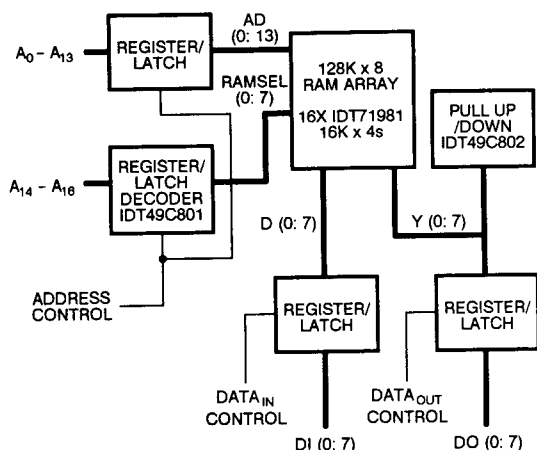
$A_0 - A_{13}$

REGISTER/ LATCH

AD (0: 13)

128K x 8 RAM ARRAY

16X IDT71981 16K x 4s

RAMSEL (0: 7)

PULL UP /DOWN IDT49C802

$A_{14} - A_{16}$

REGISTER/ LATCH DECODER IDT49C801

D (0: 7)

Y (0: 7)

ADDRESS CONTROL

REGISTER/ LATCH

REGISTER/ LATCH

$DATA_{IN}$ CONTROL

$DATA_{OUT}$ CONTROL

DI (0: 7)

DO (0: 7)